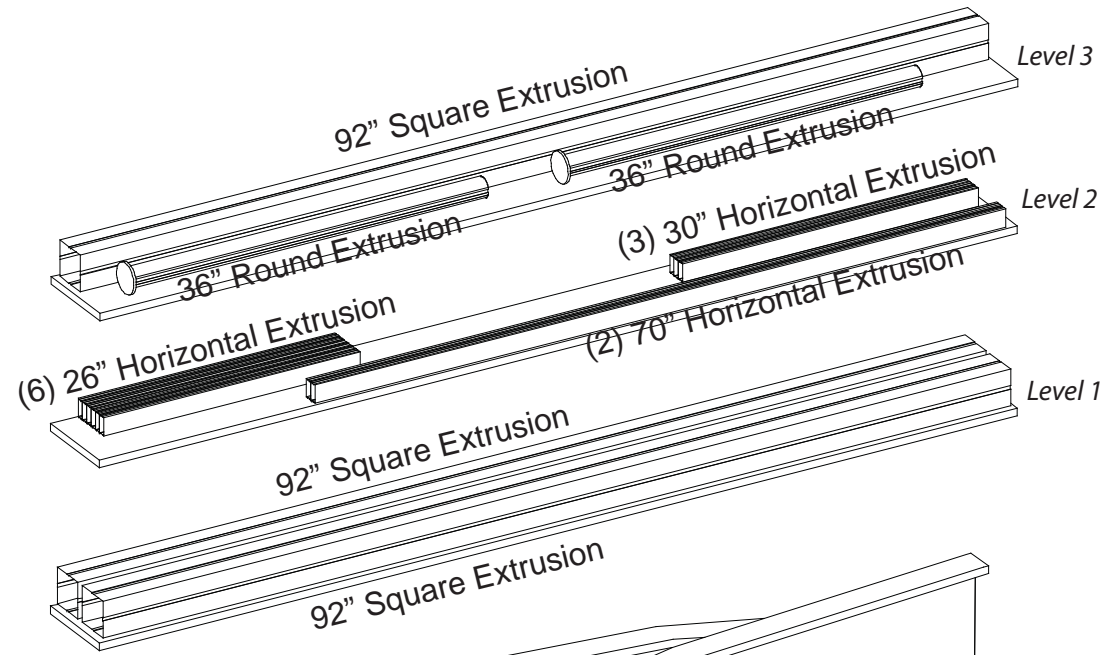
Level 3

92" Square Extrusion

36" Round Extrusion

36" Round Extrusion

(3) 30" Horizontal Extrusion

Level 2

(2) 70" Horizontal Extrusion

(6) 26" Horizontal Extrusion

Level 1

92" Square Extrusion

92" Square Extrusion